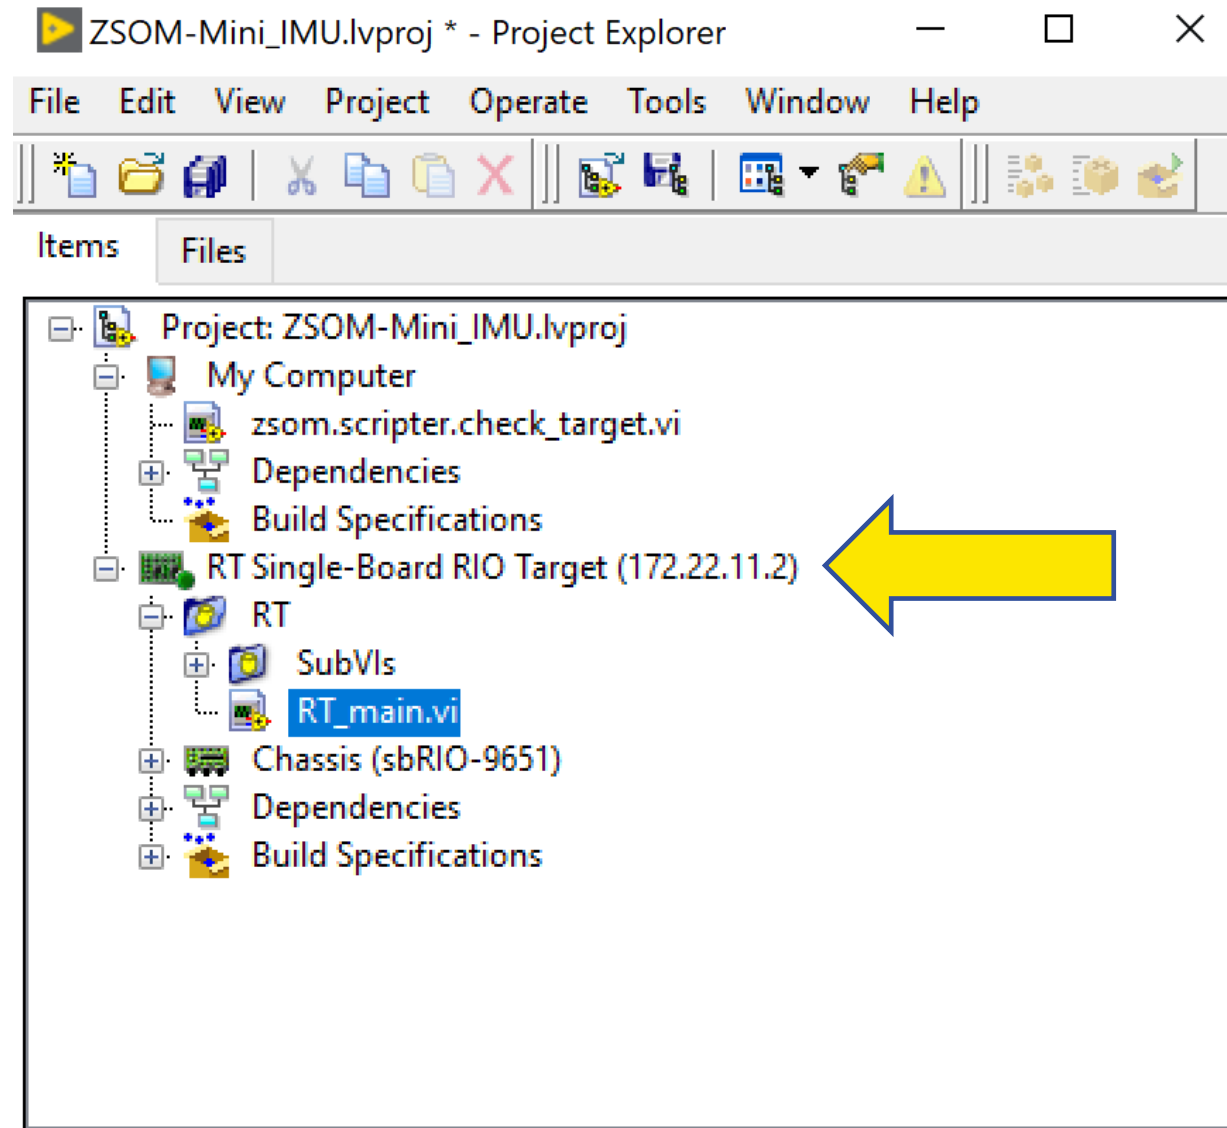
ZSOM-Mini_IMU.lvproj * - Project Explorer

File Edit View Project Operate Tools Window Help

Items Files

Project: ZSOM-Mini_IMU.lvproj
My Computer
zsom.scripter.check_target.vi
Dependencies
Build Specifications
RT Single-Board RIO Target (172.22.11.2)
RT
SubVIs
RT_main.vi
Chassis (sbRIO-9651)
Dependencies
Build Specifications